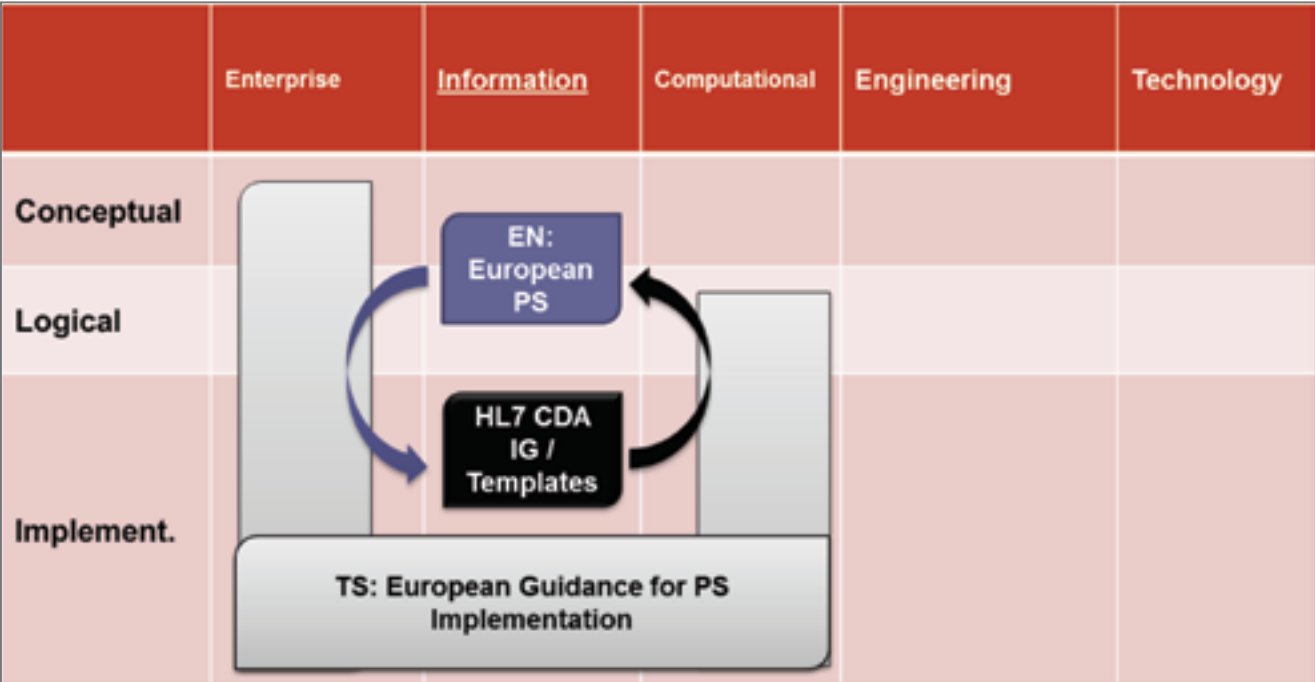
| | Enterprise | Information | Computational | Engineering | Technology |
|---|---|---|---|---|---|
| Conceptual | | | | | |
| Logical | | | | | |
| Implement. | | | | | |

EN: European PS

HL7 CDA IG / Templates

TS: European Guidance for PS Implementation